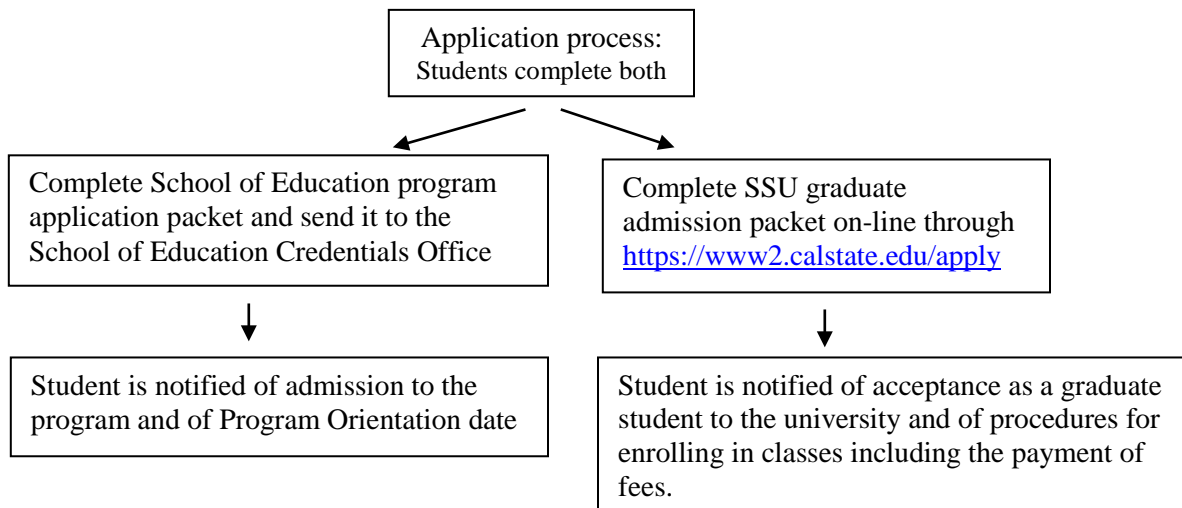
Application process:
Students complete both

Complete School of Education program application packet and send it to the School of Education Credentials Office

Student is notified of admission to the program and of Program Orientation date

Complete SSU graduate admission packet on-line through https://www2.calstate.edu/apply

Student is notified of acceptance as a graduate student to the university and of procedures for enrolling in classes including the payment of fees.